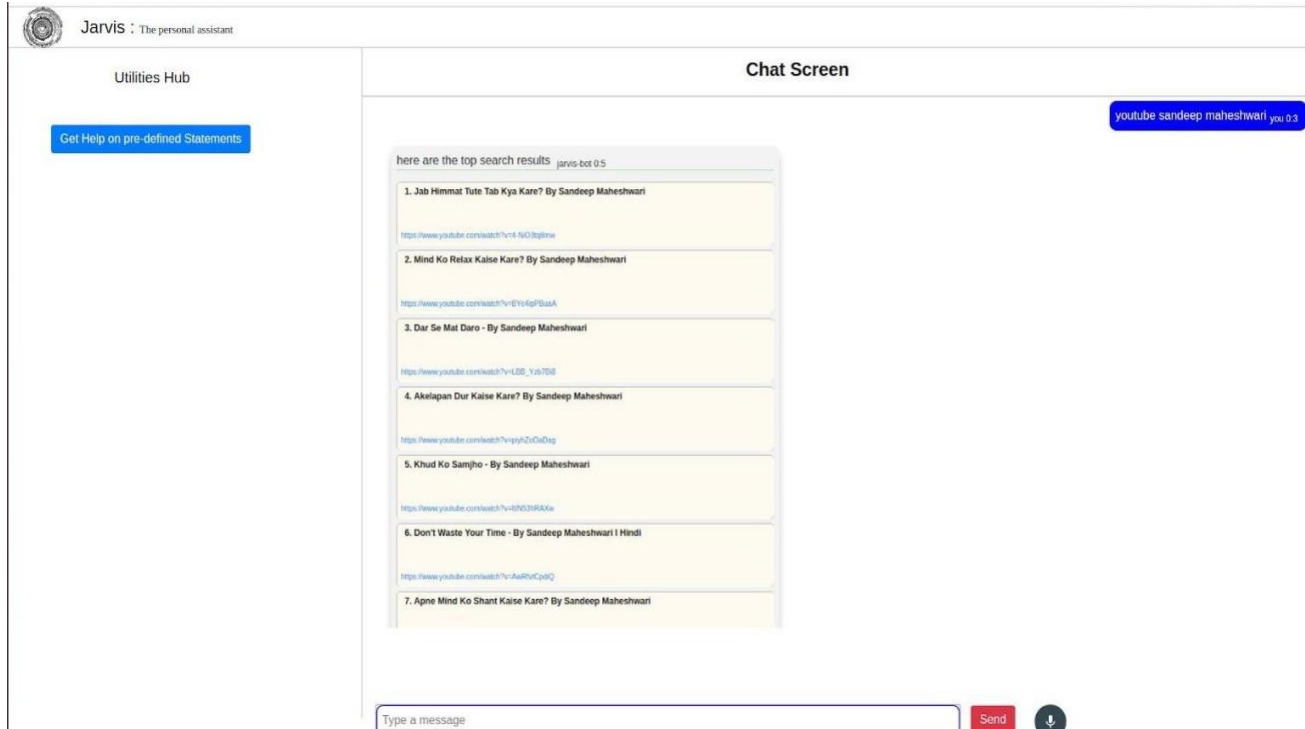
Jarvis : The personal assistant

Utilities Hub

Get Help on pre-defined Statements

Chat Screen

youtube sandeep maheshwari you 0:3

here are the top search results jarvis-bot 0:5

1. Jab Himmat Tute Tab Kya Kare? By Sandeep Maheshwari

https://www.youtube.com/watch?v=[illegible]

2. Mind Ko Relax Kaise Kare? By Sandeep Maheshwari

https://www.youtube.com/watch?v=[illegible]

3. Dar Se Mat Daro - By Sandeep Maheshwari

https://www.youtube.com/watch?v=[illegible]

4. Akelapan Dur Kaise Kare? By Sandeep Maheshwari

https://www.youtube.com/watch?v=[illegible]

5. Khud Ko Samjho - By Sandeep Maheshwari

https://www.youtube.com/watch?v=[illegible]

6. Don't Waste Your Time - By Sandeep Maheshwari I Hindi

https://www.youtube.com/watch?v=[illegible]

7. Apne Mind Ko Shant Kaise Kare? By Sandeep Maheshwari

Type a message

Send